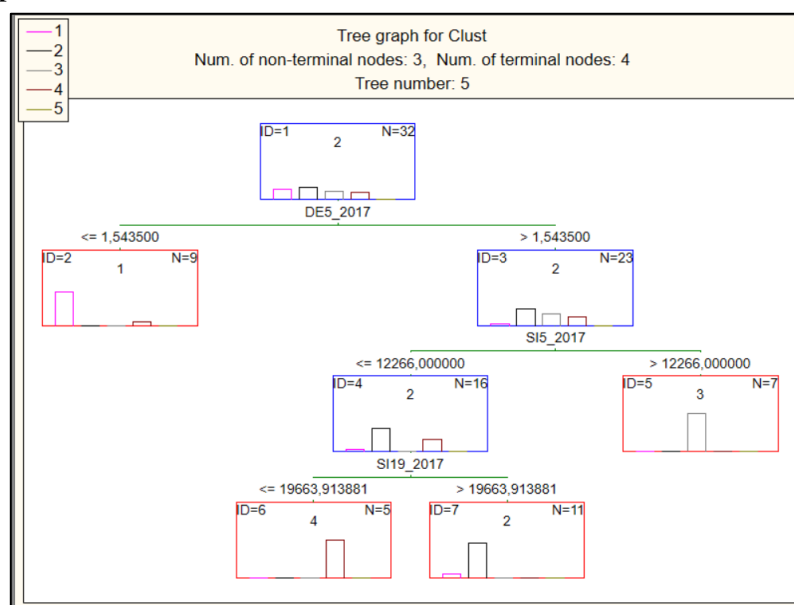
1
2
3
4
5

Tree graph for Clust
Num. of non-terminal nodes: 3, Num. of terminal nodes: 4
Tree number: 5

ID=1 N=32
2

DE5_2017

<= 1,543500
> 1,543500

ID=2 N=9
1

ID=3 N=23
2

SI5_2017

<= 12266,000000
> 12266,000000

ID=4 N=16
2

ID=5 N=7
3

SI19_2017

<= 19663,913881
> 19663,913881

ID=6 N=5
4

ID=7 N=11
2